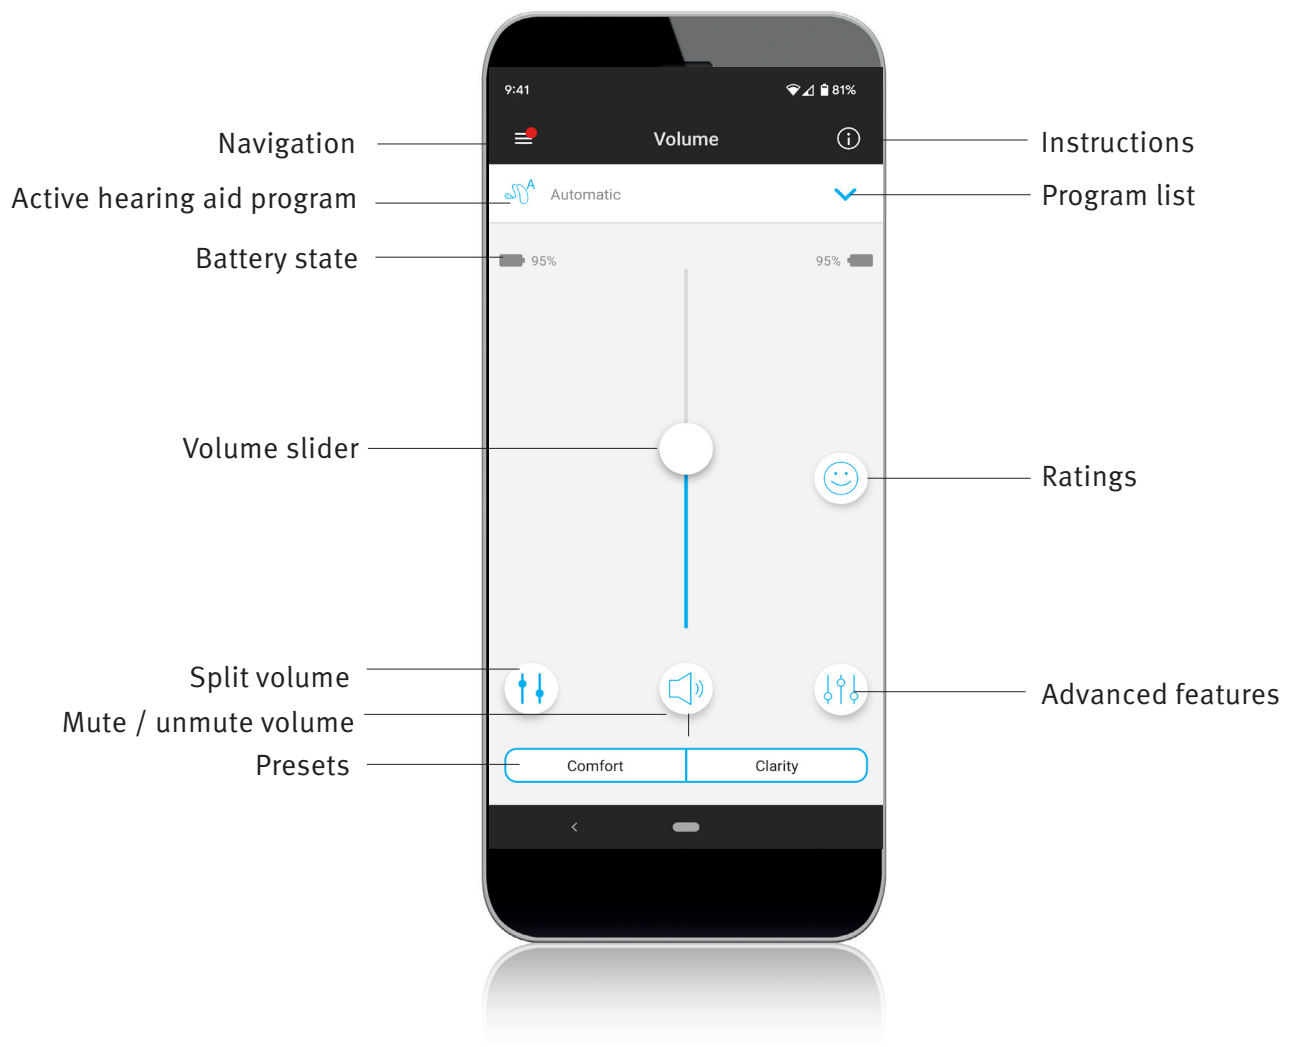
Navigation
Active hearing aid program
Battery state
Volume slider
Split volume
Mute / unmute volume
Presets

9:41
81%
Volume
Automatic
95%
95%
Comfort
Clarity

Instructions
Program list
Ratings
Advanced features